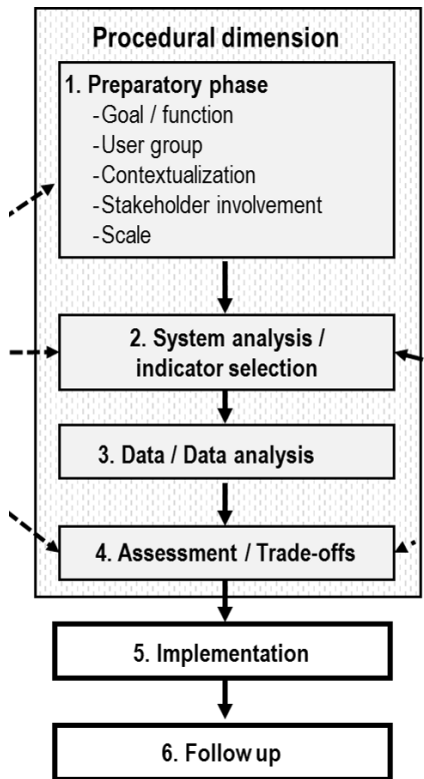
Procedural dimension

1. Preparatory phase
-Goal / function
-User group
-Contextualization
-Stakeholder involvement
-Scale

2. System analysis / indicator selection

3. Data / Data analysis

4. Assessment / Trade-offs

5. Implementation

6. Follow up